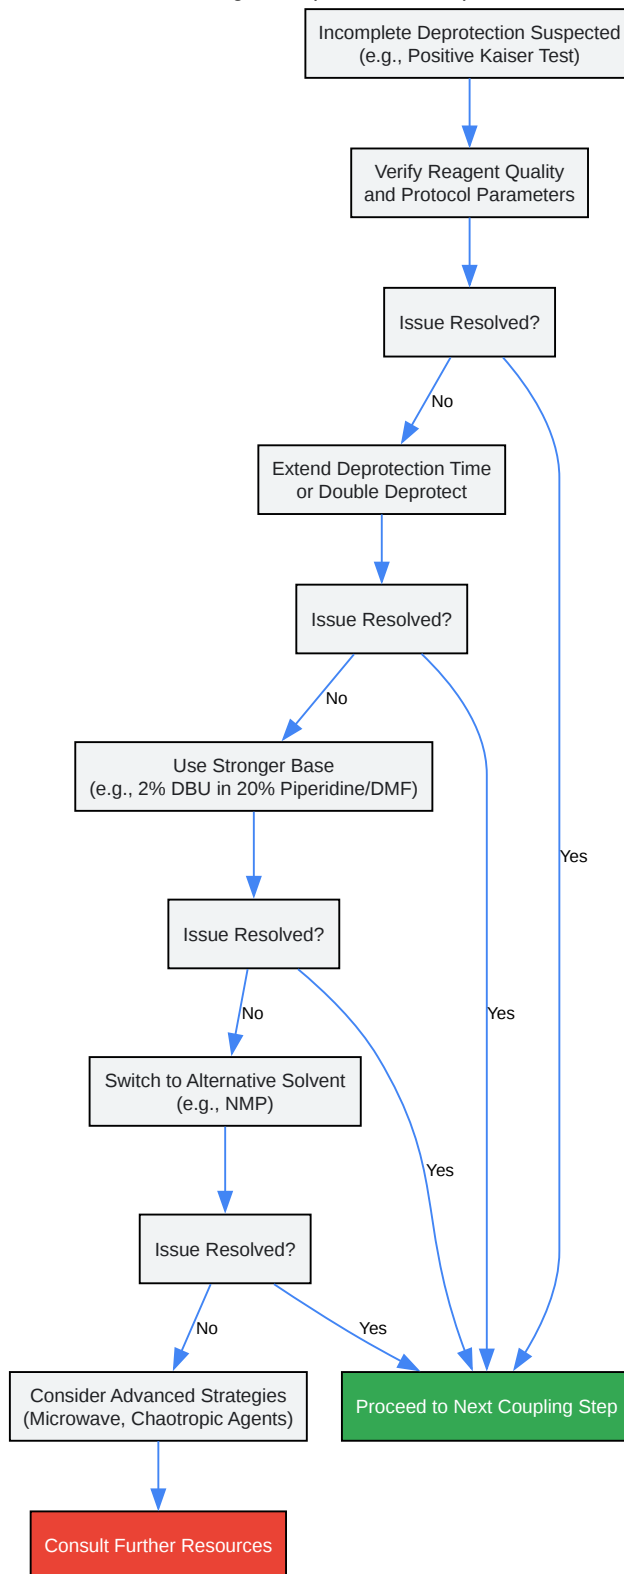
Incomplete Deprotection Suspected
(e.g., Positive Kaiser Test)

Verify Reagent Quality
and Protocol Parameters

Issue Resolved?

No

Extend Deprotection Time
or Double Deprotect

Issue Resolved?

No

Use Stronger Base
(e.g., 2% DBU in 20% Piperidine/DMF)

Issue Resolved?

No

Switch to Alternative Solvent
(e.g., NMP)

Issue Resolved?

No

Yes

Yes

Yes

Yes

Consider Advanced Strategies
(Microwave, Chaotropic Agents)

Proceed to Next Coupling Step

Consult Further Resources